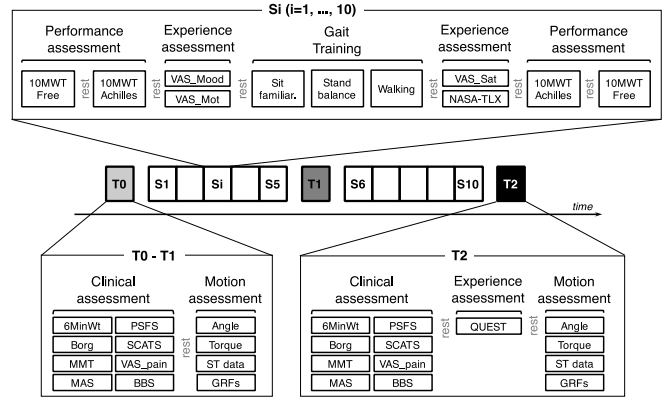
Si (i=1, ..., 10)

Performance assessment

10MWT Free

rest

10MWT Achilles

rest

Experience assessment

VAS_Mood

VAS_Mot

Gait Training

Sit familiar.

Stand balance

Walking

rest

Experience assessment

VAS_Sat

NASA-TLX

Performance assessment

10MWT Achilles

rest

10MWT Free

T0

S1

Si

S5

T1

S6

S10

T2

time

T0 - T1

Clinical assessment

6MinWt

PSFS

Borg

SCATS

MMT

VAS_pain

MAS

BBS

rest

Motion assessment

Angle

Torque

ST data

GRFs

T2

Clinical assessment

6MinWt

PSFS

Borg

SCATS

MMT

VAS_pain

MAS

BBS

rest

Experience assessment

QUEST

rest

Motion assessment

Angle

Torque

ST data

GRFs